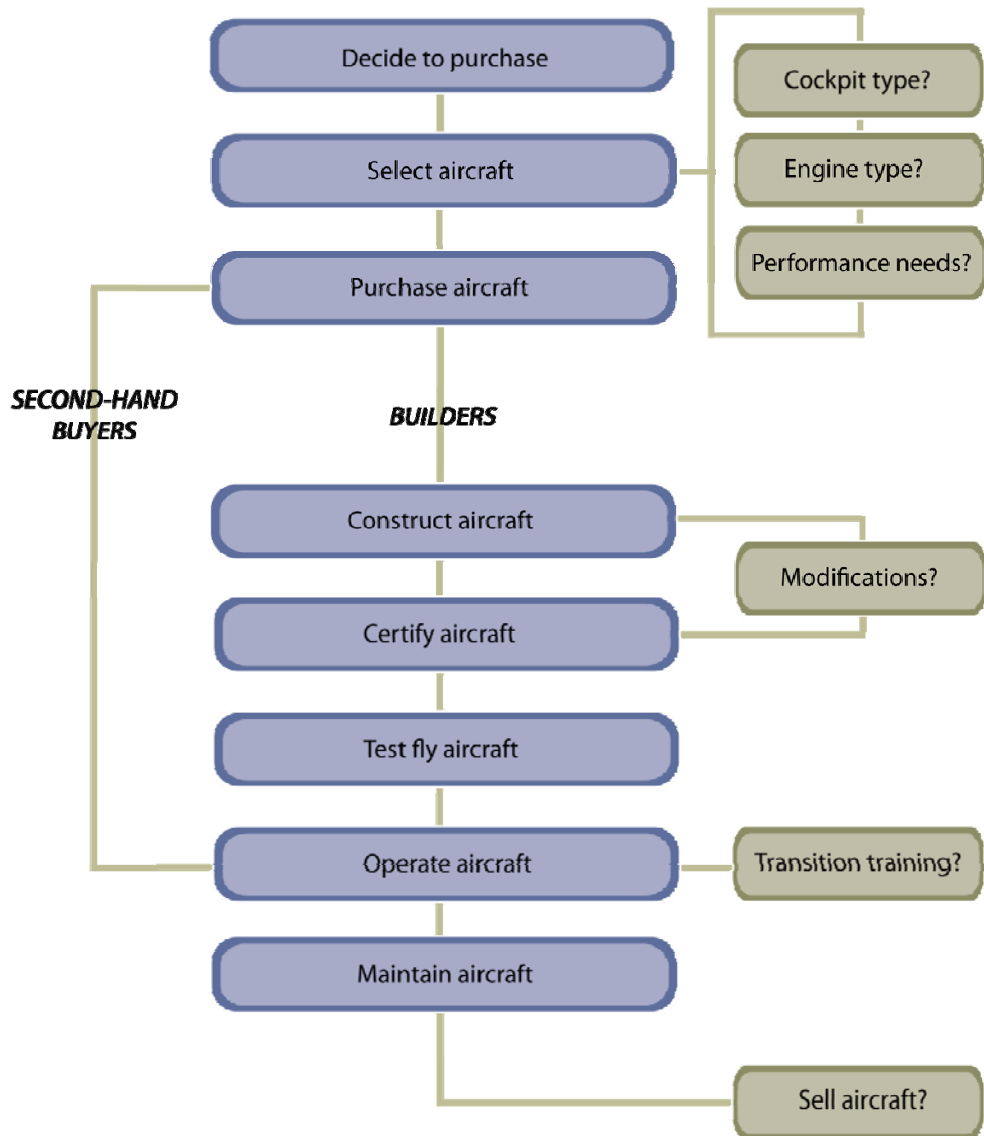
Decide to purchase

Select aircraft

Cockpit type?

Engine type?

Performance needs?

Purchase aircraft

SECOND-HAND BUYERS

BUILDERS

Construct aircraft

Modifications?

Certify aircraft

Test fly aircraft

Operate aircraft

Transition training?

Maintain aircraft

Sell aircraft?